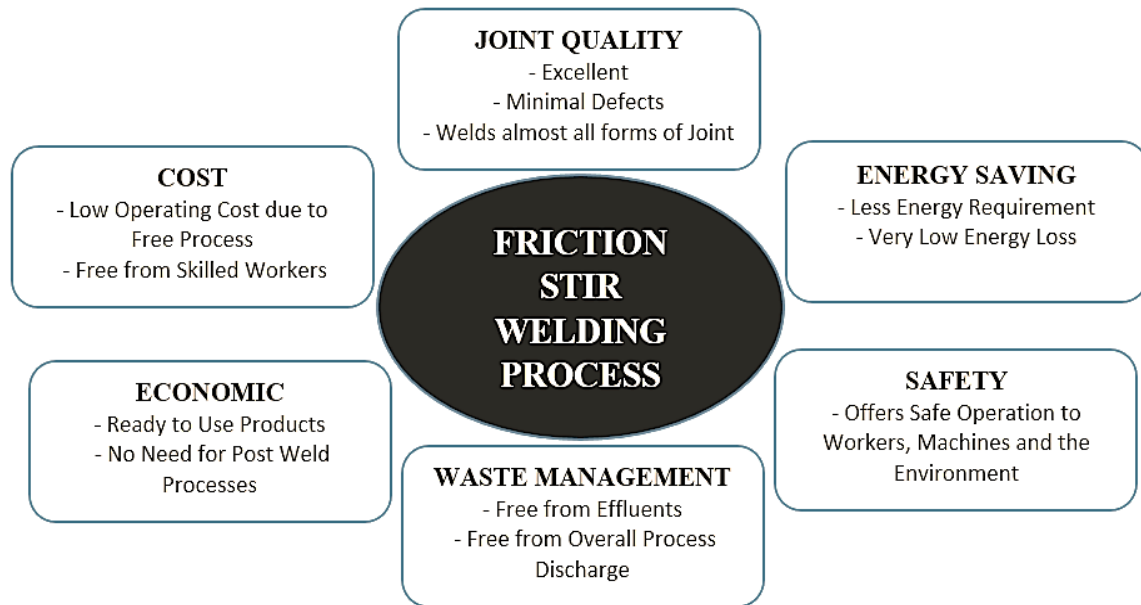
JOINT QUALITY
- Excellent
- Minimal Defects
- Welds almost all forms of Joint

COST
- Low Operating Cost due to Free Process
- Free from Skilled Workers

ENERGY SAVING
- Less Energy Requirement
- Very Low Energy Loss

FRICTION STIR WELDING PROCESS

ECONOMIC
- Ready to Use Products
- No Need for Post Weld Processes

SAFETY
- Offers Safe Operation to Workers, Machines and the Environment

WASTE MANAGEMENT
- Free from Effluents
- Free from Overall Process Discharge